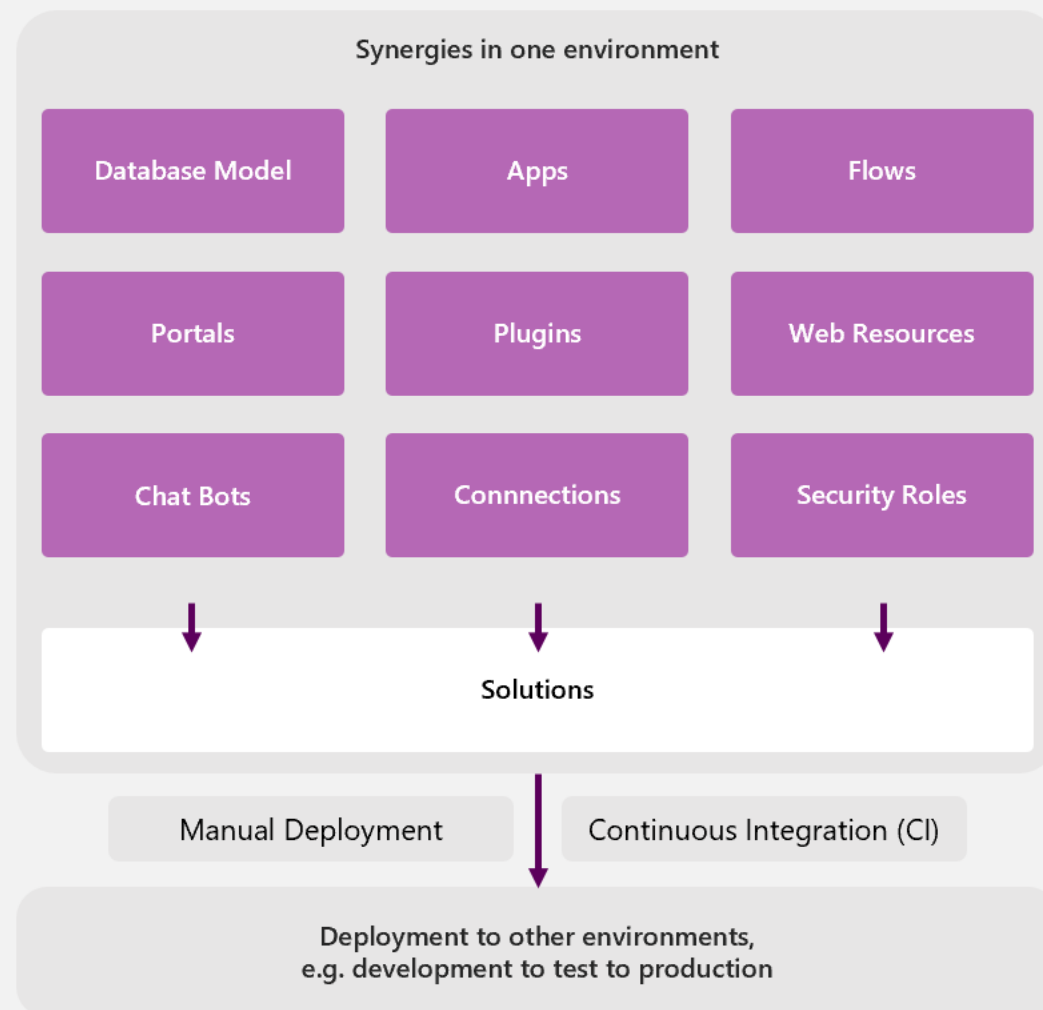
Synergies in one environment

Database Model

Apps

Flows

Portals

Plugins

Web Resources

Chat Bots

Connnections

Security Roles

Solutions

Manual Deployment

Continuous Integration (CI)

Deployment to other environments, e.g. development to test to production